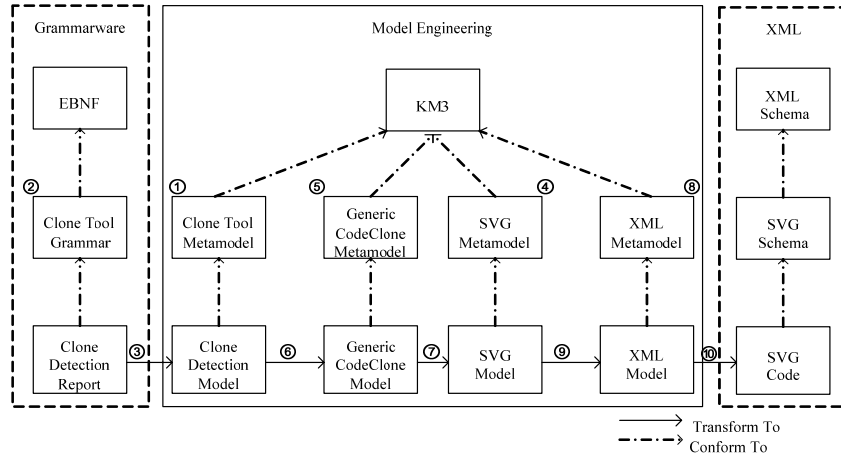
Grammarware

Model Engineering

XML

EBNF

KM3

XML Schema

②

Clone Tool Grammar

①

Clone Tool Metamodel

⑤

Generic CodeClone Metamodel

SVG Metamodel

④

⑧

XML Metamodel

SVG Schema

Clone Detection Report

③

Clone Detection Model

⑥

Generic CodeClone Model

⑦

SVG Model

⑨

XML Model

⑩

SVG Code

Transform To

Conform To